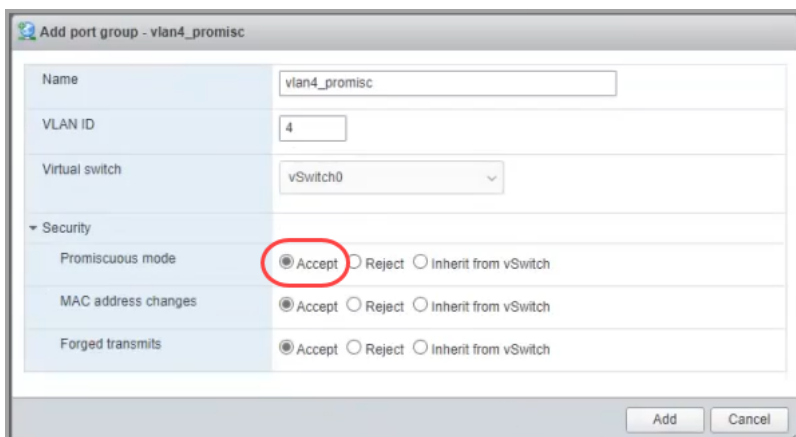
Add port group - vlan4_promisc

| | |
|---|---|
| Name | vlan4_promisc |
| VLAN ID | 4 |
| Virtual switch | vSwitch0 |
| Security | |
| Promiscuous mode | Accept Reject Inherit from vSwitch |
| MAC address changes | Accept Reject Inherit from vSwitch |
| Forged transmits | Accept Reject Inherit from vSwitch |

Add Cancel